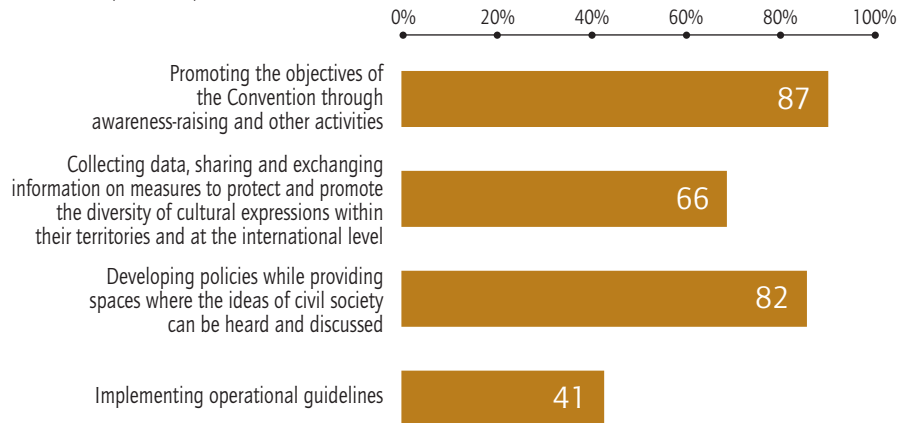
0% 20% 40% 60% 80% 100%

Promoting the objectives of the Convention through awareness-raising and other activities 87

Collecting data, sharing and exchanging information on measures to protect and promote the diversity of cultural expressions within their territories and at the international level 66

Developing policies while providing spaces where the ideas of civil society can be heard and discussed 82

Implementing operational guidelines 41